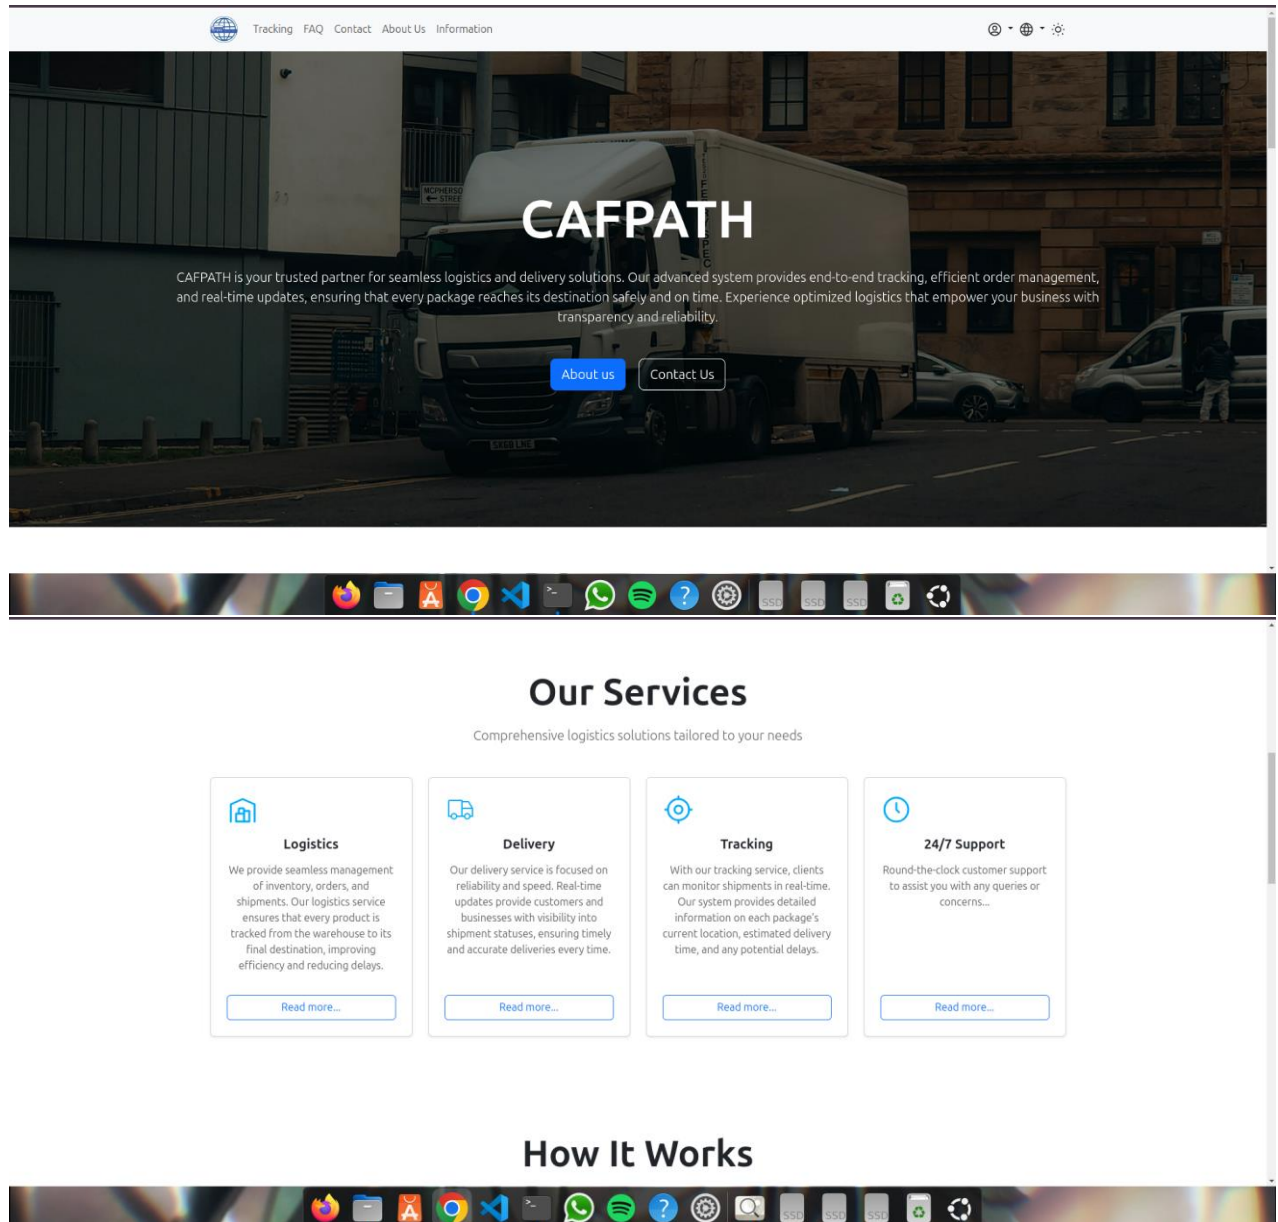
Tracking FAQ Contact About Us Information

CAFPATH

CAFPATH is your trusted partner for seamless logistics and delivery solutions. Our advanced system provides end-to-end tracking, efficient order management, and real-time updates, ensuring that every package reaches its destination safely and on time. Experience optimized logistics that empower your business with transparency and reliability.

About us Contact Us

SSD SSD SSD

Our Services

Comprehensive logistics solutions tailored to your needs

Logistics

We provide seamless management of inventory, orders, and shipments. Our logistics service ensures that every product is tracked from the warehouse to its final destination, improving efficiency and reducing delays.

Read more...

Delivery

Our delivery service is focused on reliability and speed. Real-time updates provide customers and businesses with visibility into shipment statuses, ensuring timely and accurate deliveries every time.

Read more...

Tracking

With our tracking service, clients can monitor shipments in real-time. Our system provides detailed information on each package's current location, estimated delivery time, and any potential delays.

Read more...

24/7 Support

Round-the-clock customer support to assist you with any queries or concerns...

Read more...

How It Works

SSD SSD SSD